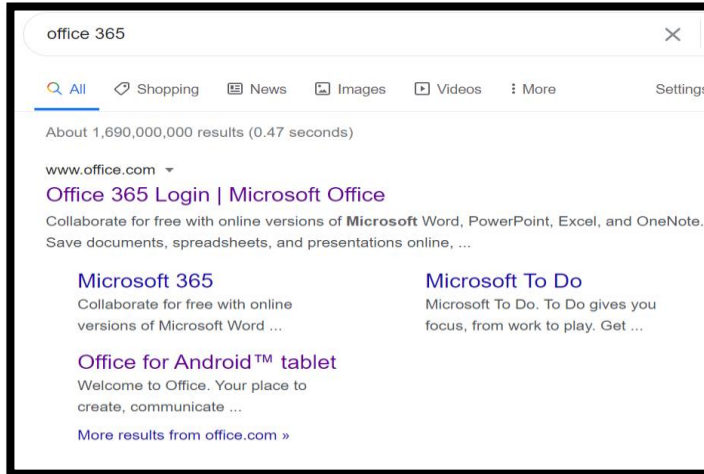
office 365

×

All Shopping News Images Videos More Settings

About 1,690,000,000 results (0.47 seconds)

www.office.com ▾

Office 365 Login | Microsoft Office

Collaborate for free with online versions of **Microsoft** Word, PowerPoint, Excel, and OneNote. Save documents, spreadsheets, and presentations online, ...

Microsoft 365

Collaborate for free with online versions of Microsoft Word ...

Microsoft To Do

Microsoft To Do. To Do gives you focus, from work to play. Get ...

Office for Android™ tablet

Welcome to Office. Your place to create, communicate ...

More results from office.com »